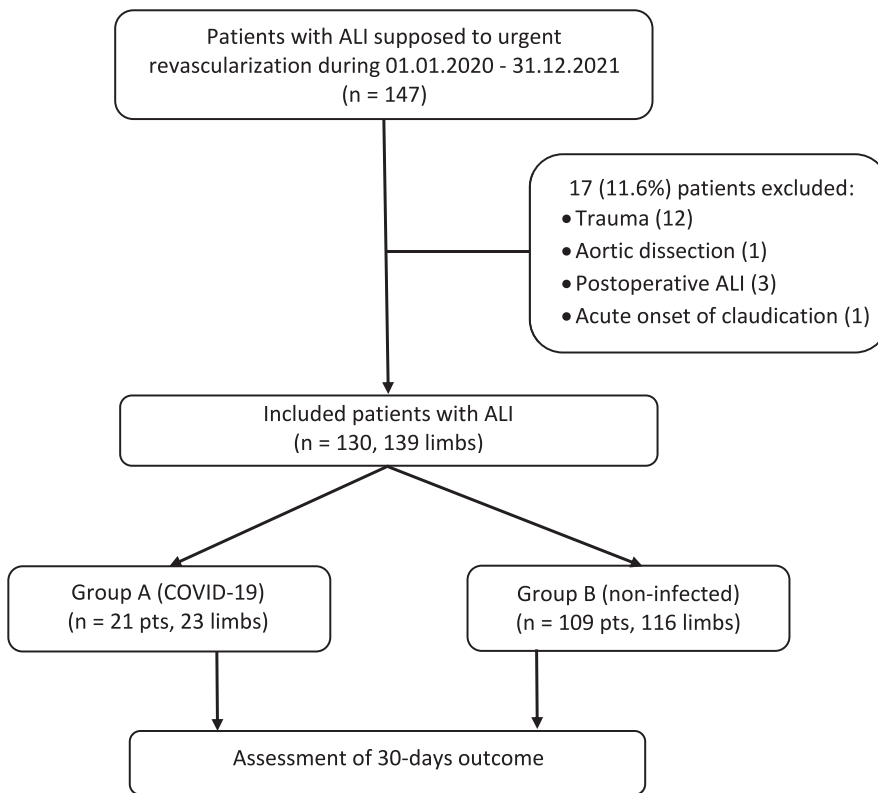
Patients with ALI supposed to urgent revascularization during 01.01.2020 - 31.12.2021
(n = 147)

17 (11.6%) patients excluded:
• Trauma (12)
• Aortic dissection (1)
• Postoperative ALI (3)
• Acute onset of claudication (1)

Included patients with ALI
(n = 130, 139 limbs)

Group A (COVID-19)
(n = 21 pts, 23 limbs)

Group B (non-infected)
(n = 109 pts, 116 limbs)

Assessment of 30-days outcome